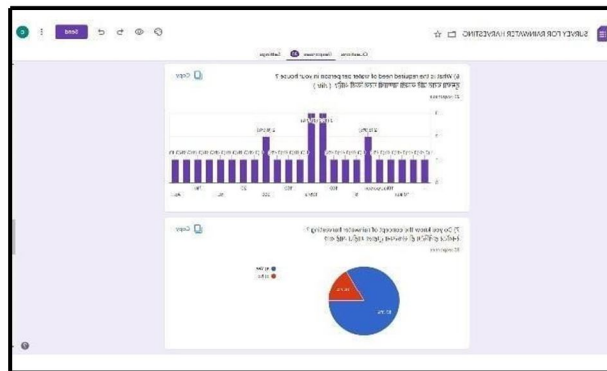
SURVEY FOR RAINWATER HARVESTING

Send

Questions Responses Settings

6) What is the required need of water per person in your house ?
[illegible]

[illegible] responses

Copy

7) Do you know the concept of rainwater harvesting ?
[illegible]

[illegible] responses

Copy

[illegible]
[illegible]